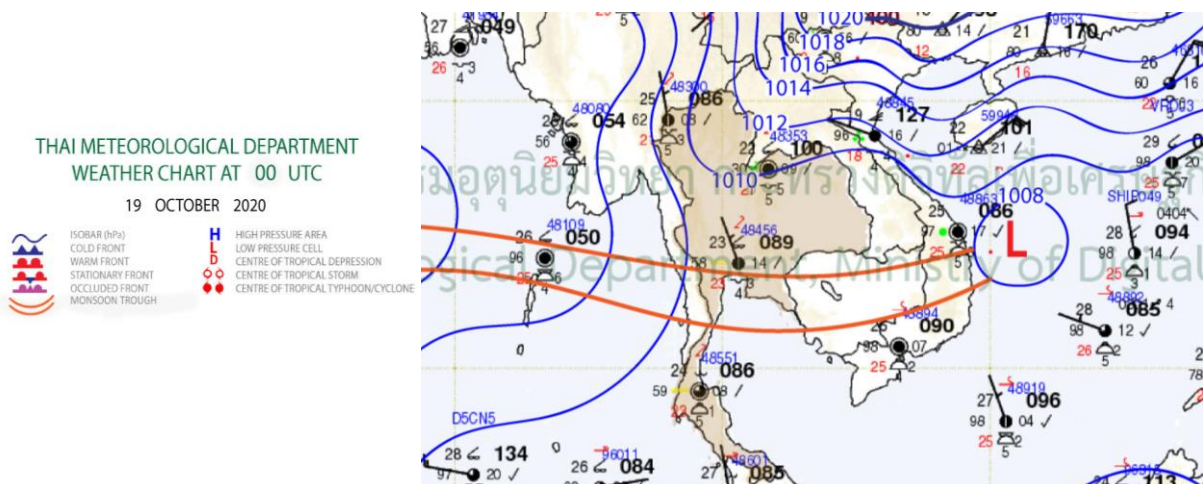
THAI METEOROLOGICAL DEPARTMENT
WEATHER CHART AT 00 UTC

19 OCTOBER 2020

ISOBAR (hPa)
COLD FRONT
WARM FRONT
STATIONARY FRONT
OCCLUDED FRONT
MONSOON TROUGH

H HIGH PRESSURE AREA
L LOW PRESSURE CELL
D CENTRE OF TROPICAL DEPRESSION
CENTRE OF TROPICAL STORM
CENTRE OF TROPICAL TYPHOON/CYCLONE

กรมอุตุนิยมวิทยา กระทรวงดิจิทัลเพื่อเศรษฐ
gical Department, Ministry of Digital

1020 1018 1016 1014 1012 1010 1008

049 054 086 127 101 170 100 089 050 086 094 090 085 086 096 134 084 085 113

48080 48109 48300 48353 48456 48845 48863 48894 48892 48551 48919 96011 49601 59981

D5CN5

SHIP 049

VRDG3

L